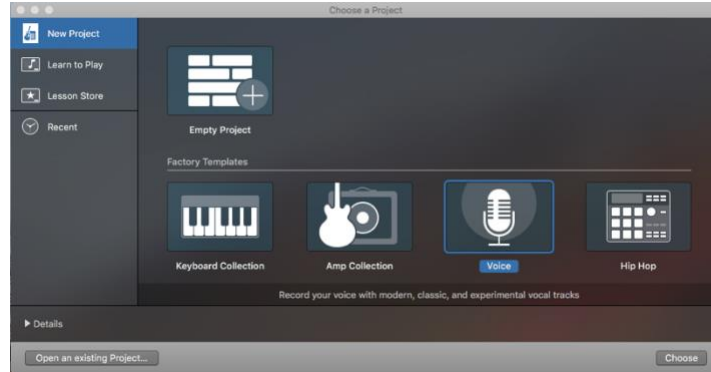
Choose a Project

New Project
Learn to Play
Lesson Store
Recent

Empty Project

Factory Templates

Keyboard Collection
Amp Collection
Voice
Hip Hop

Record your voice with modern, classic, and experimental vocal tracks

▶ Details

Open an existing Project...
Choose